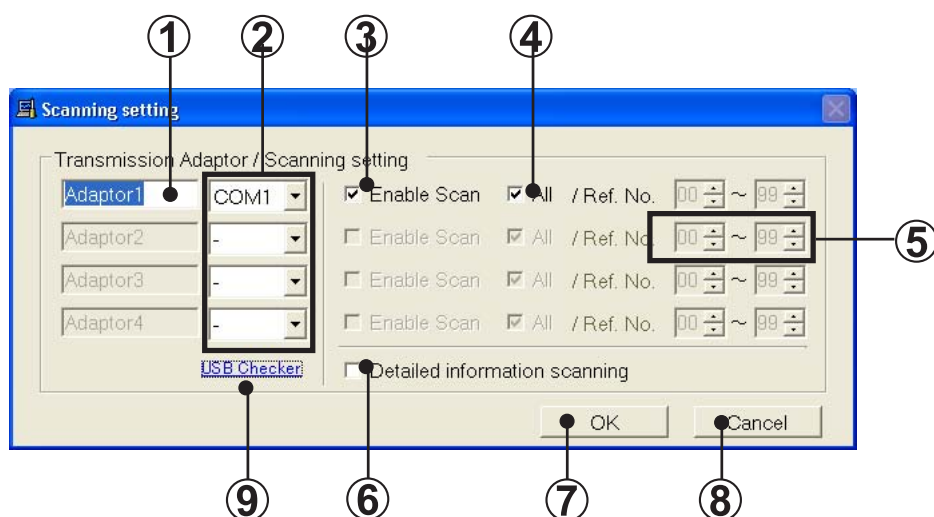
①
②
③
④

Scanning setting

Transmission Adaptor / Scanning setting

Adaptor1
COM1
Enable Scan
All
/ Ref. No.
00 ~ 99

Adaptor2
-
Enable Scan
All
/ Ref. No.
00 ~ 99

⑤

Adaptor3
-
Enable Scan
All
/ Ref. No.
00 ~ 99

Adaptor4
-
Enable Scan
All
/ Ref. No.
00 ~ 99

USB Checker

Detailed information scanning

OK

Cancel

⑨
⑥
⑦
⑧